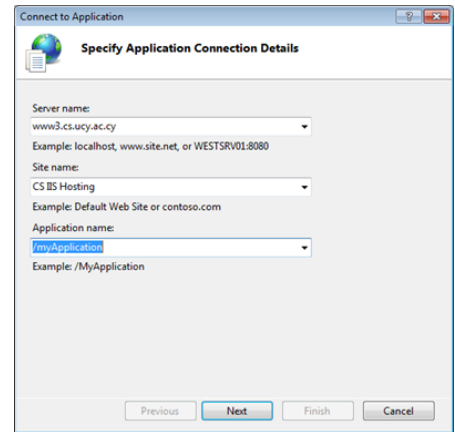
Connect to Application

Specify Application Connection Details

Server name:

www3.cs.ucy.ac.cy

Example: localhost, www.site.net, or WESTSRV01:8080

Site name:

CS IIS Hosting

Example: Default Web Site or contoso.com

Application name:

/myApplication

Example: /MyApplication

Previous

Next

Finish

Cancel